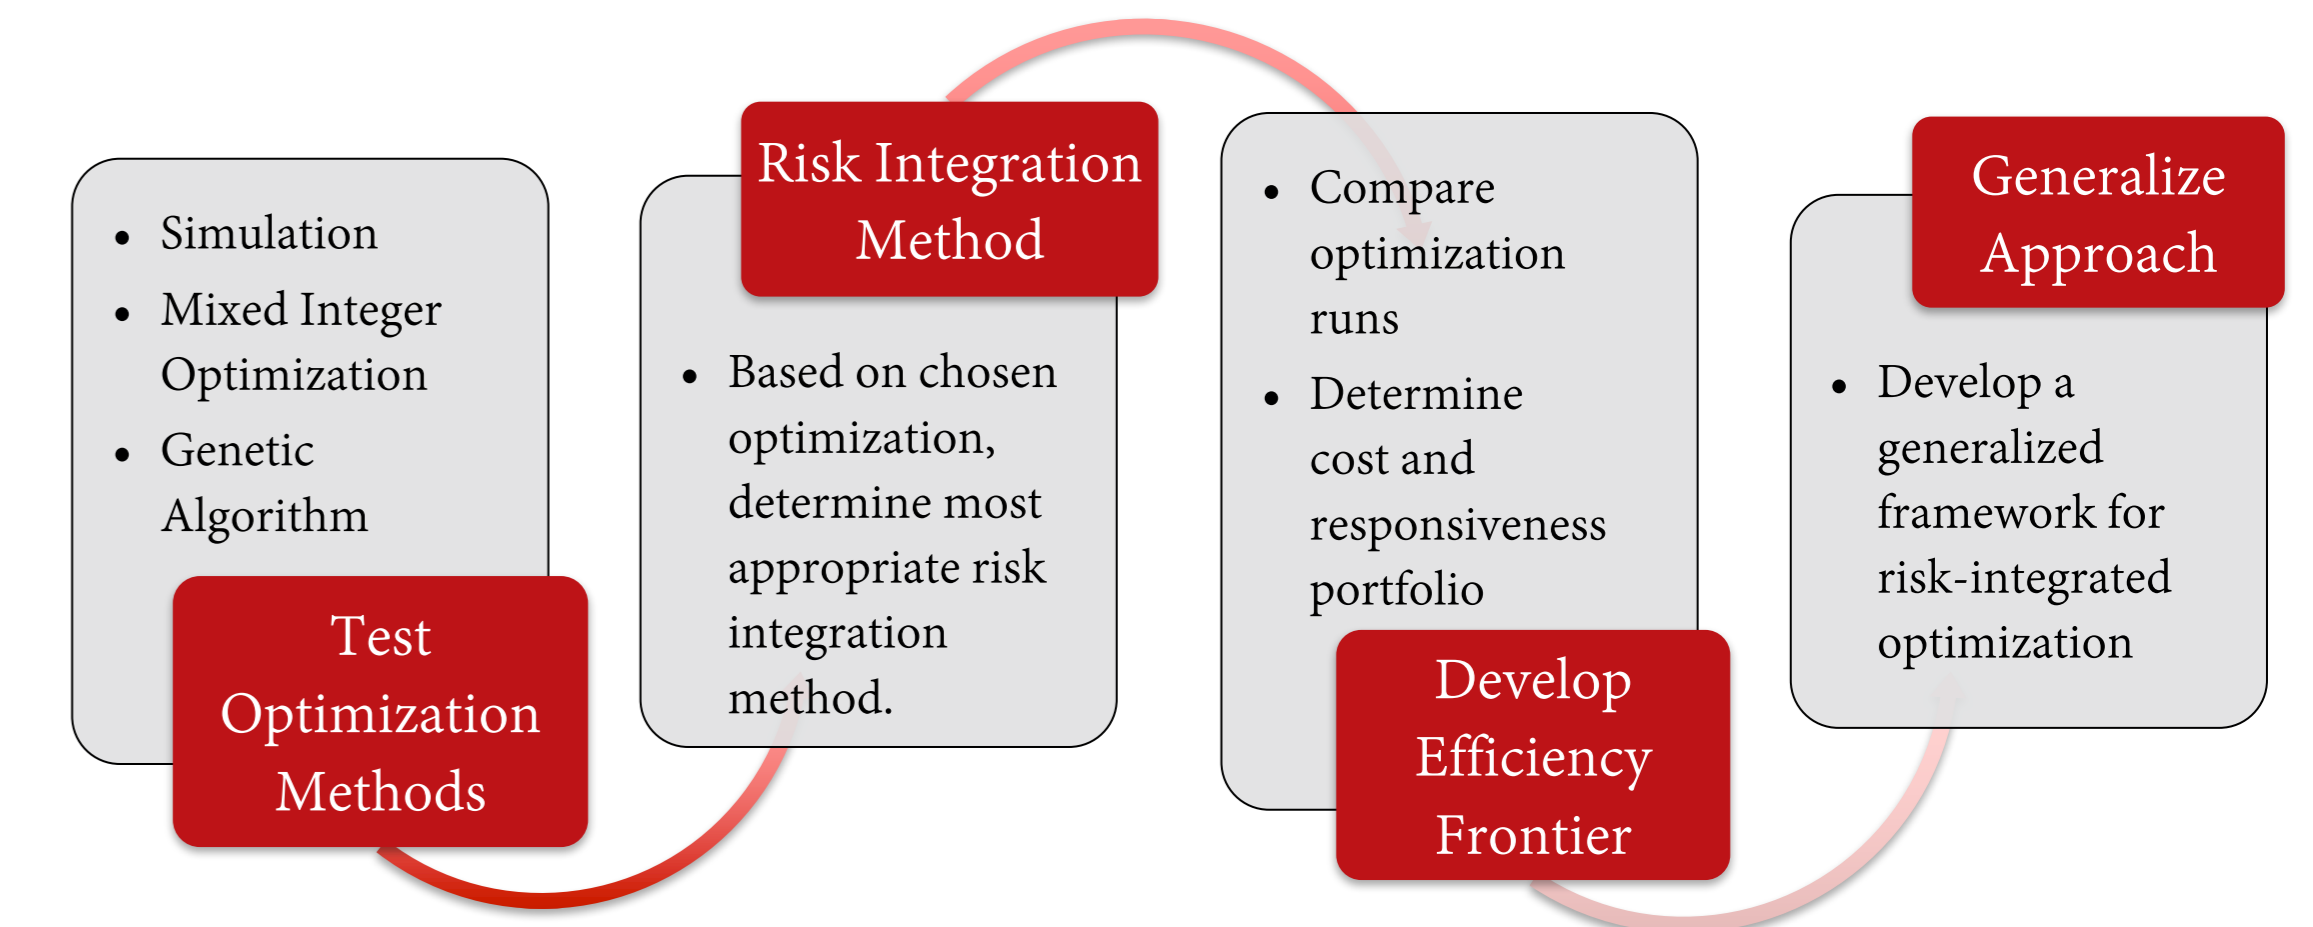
- Simulation
- Mixed Integer Optimization
- Genetic Algorithm

Test Optimization Methods

Risk Integration Method

- Based on chosen optimization, determine most appropriate risk integration method.

- Compare optimization runs
- Determine cost and responsiveness portfolio

Develop Efficiency Frontier

Generalize Approach

- Develop a generalized framework for risk-integrated optimization